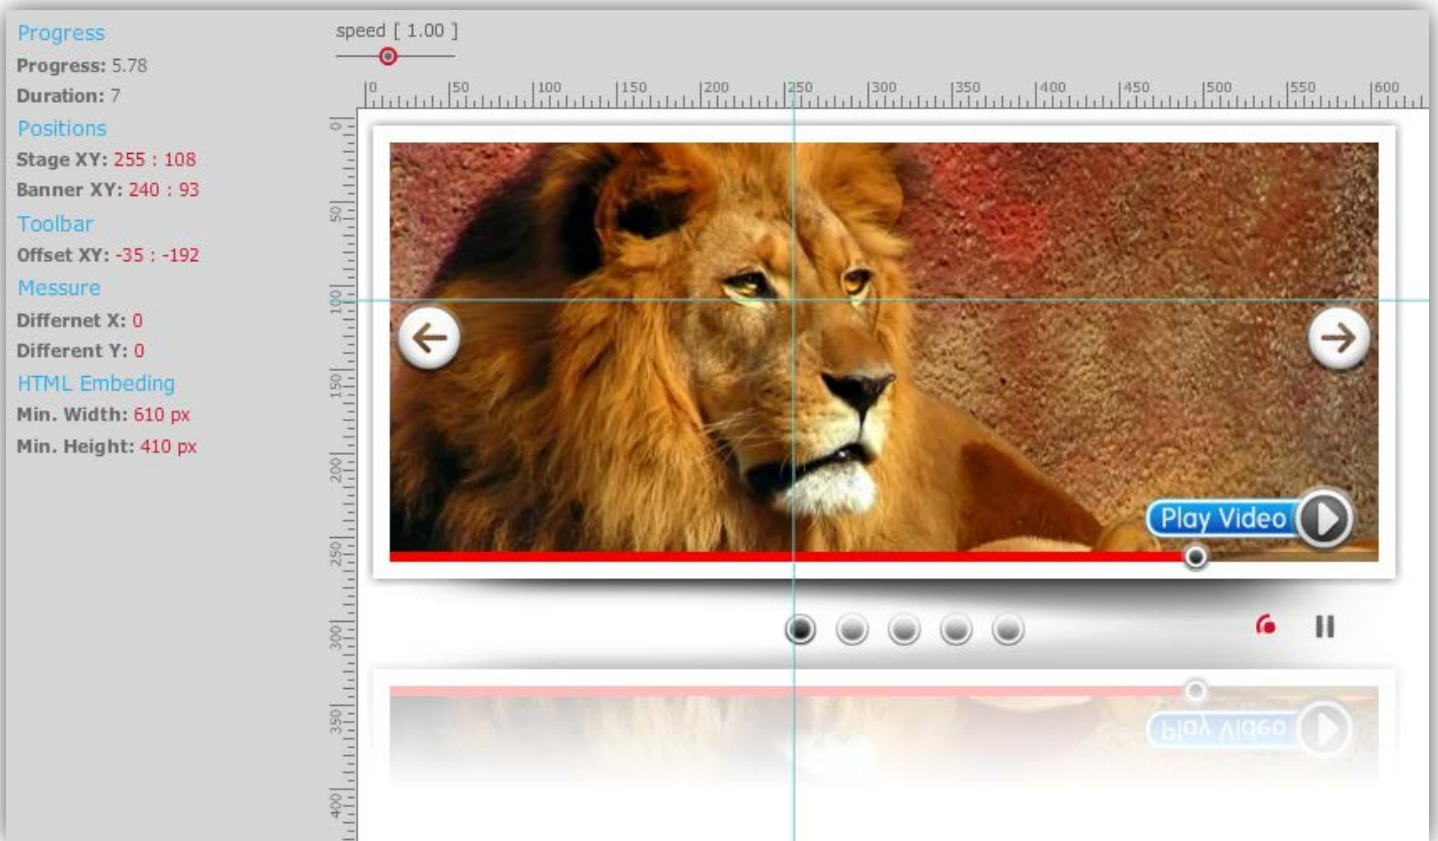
Progress
Progress: 5.78
Duration: 7
Positions
Stage XY: 255 : 108
Banner XY: 240 : 93
Toolbar
Offset XY: -35 : -192
Messure
Differnet X: 0
Different Y: 0
HTML Embeding
Min. Width: 610 px
Min. Height: 410 px

speed [ 1.00 ]

0 50 100 150 200 250 300 350 400 450 500 550 600

0 50 100 150 200 250 300 350 400

Play Video

Play Video